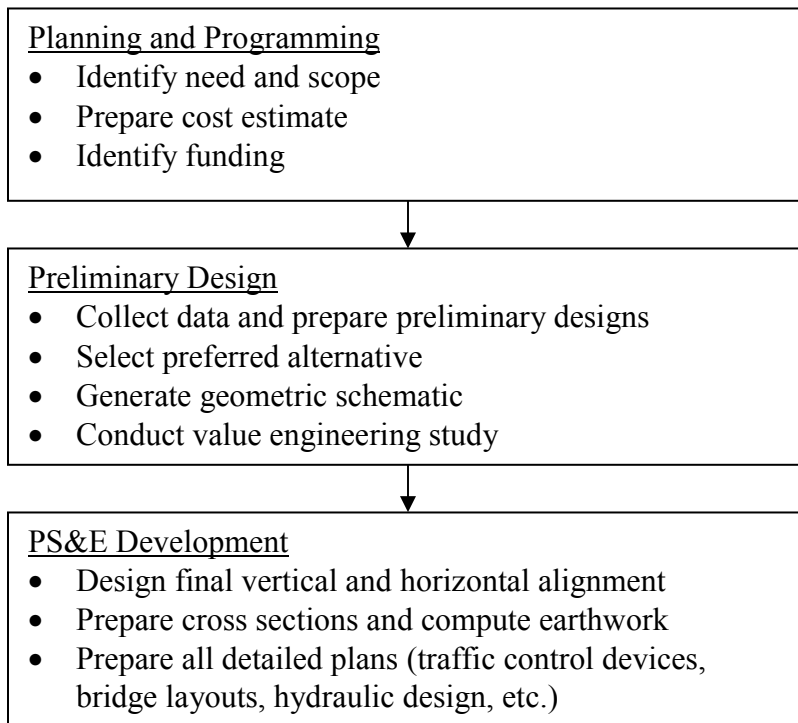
Planning and Programming

- Identify need and scope
- Prepare cost estimate
- Identify funding

Preliminary Design

- Collect data and prepare preliminary designs
- Select preferred alternative
- Generate geometric schematic
- Conduct value engineering study

PS&E Development

- Design final vertical and horizontal alignment
- Prepare cross sections and compute earthwork
- Prepare all detailed plans (traffic control devices, bridge layouts, hydraulic design, etc.)